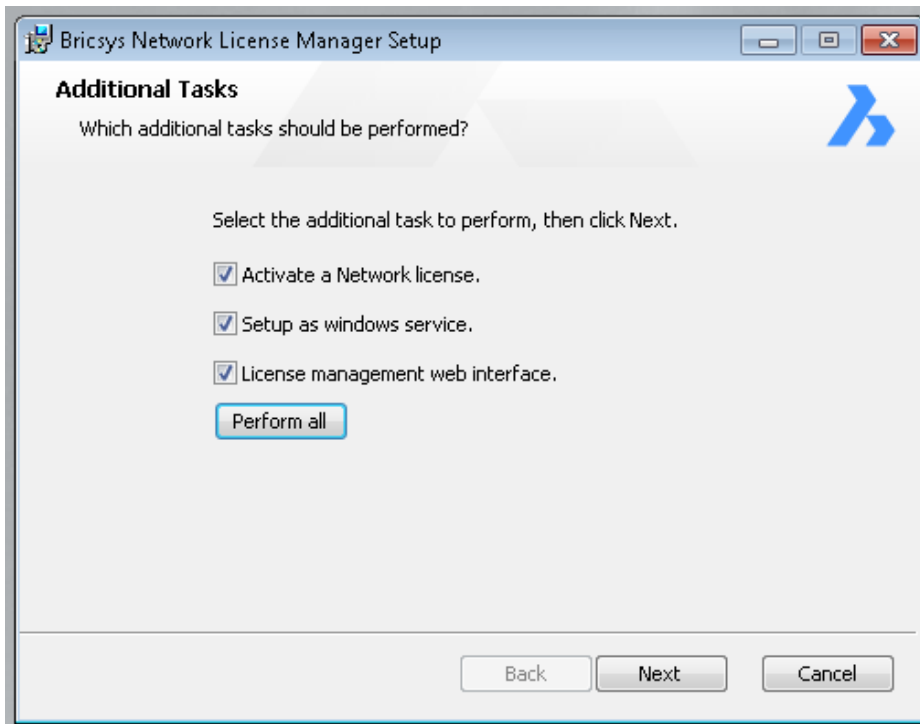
Bricsys Network License Manager Setup

Additional Tasks

Which additional tasks should be performed?

Select the additional task to perform, then click Next.

Activate a Network license.

Setup as windows service.

License management web interface.

Perform all

Back

Next

Cancel